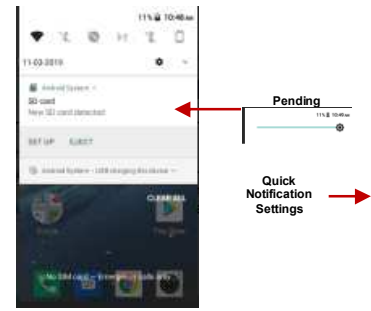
11% 10:46 AM

11-03-2019

Android System

SD card

New SD card detected

SET UP EJECT

Android System • USB charging this device

CLEAR ALL

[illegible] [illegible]

No SIM card • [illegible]

Pending

11% 10:46 AM

Quick Notification Settings